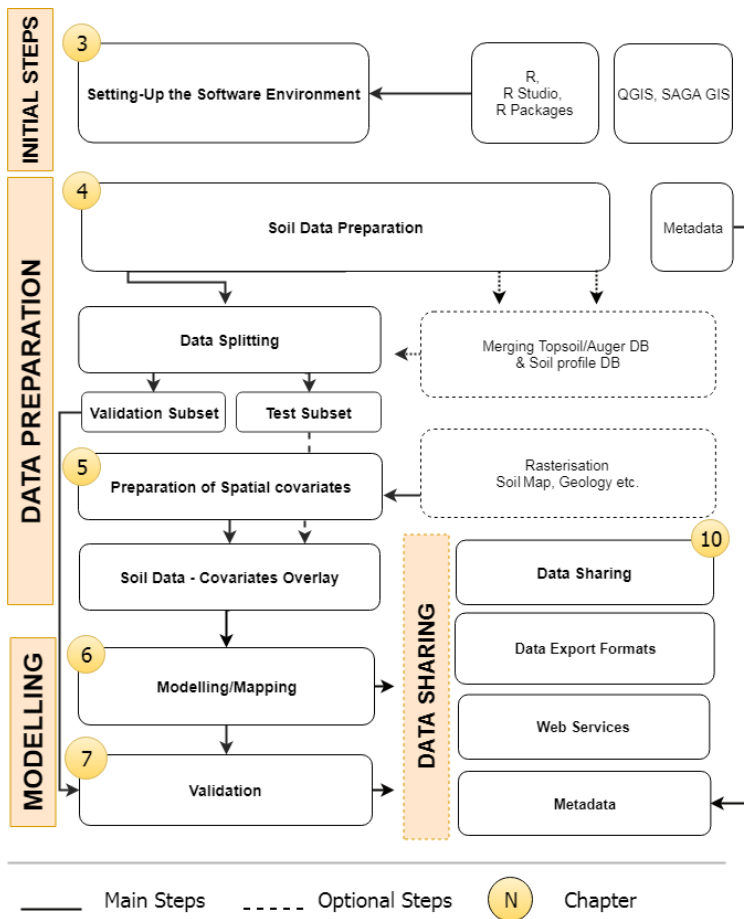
INITIAL STEPS

3

Setting-Up the Software Environment

R,
R Studio,
R Packages

QGIS, SAGA GIS

DATA PREPARATION

4

Soil Data Preparation

Metadata

Data Splitting

Merging Topsoil/Auger DB & Soil profile DB

Validation Subset

Test Subset

5

Preparation of Spatial covariates

Rasterisation
Soil Map, Geology etc.

Soil Data - Covariates Overlay

MODELLING

6

Modelling/Mapping

7

Validation

DATA SHARING

10

Data Sharing

Data Export Formats

Web Services

Metadata

Main Steps

Optional Steps

N

Chapter